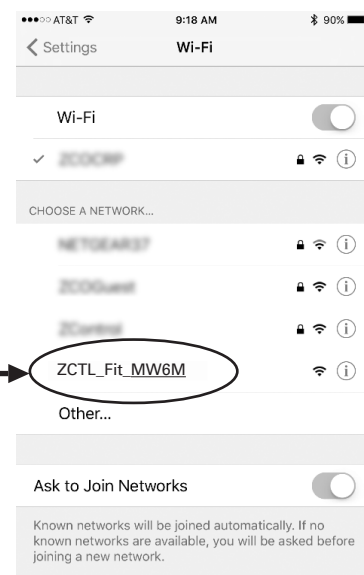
●●●○○ AT&T 9:18 AM 90%

Settings Wi-Fi

Wi-Fi

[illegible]

CHOOSE A NETWORK...

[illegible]

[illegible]

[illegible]

ZCTL_Fit_MW6M

Other...

Ask to Join Networks

Known networks will be joined automatically. If no known networks are available, you will be asked before joining a new network.